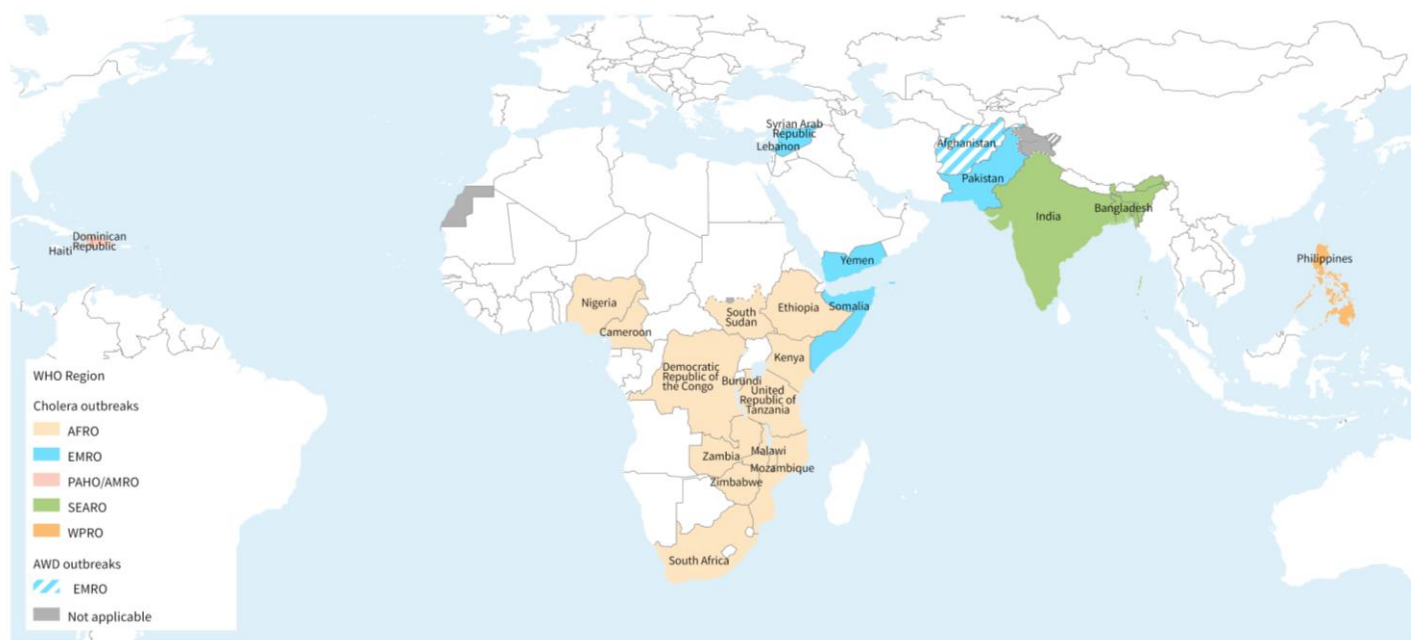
Syrian Arab Republic
Lebanon
Afghanistan
Pakistan
India
Bangladesh
Dominican Republic
Haiti
Yemen
Philippines
Nigeria
Cameroon
South Sudan
Ethiopia
Somalia
Kenya
Democratic Republic of the Congo
Burundi
United Republic of Tanzania
Zambia
Malawi
Mozambique
Zimbabwe
South Africa

WHO Region

Cholera outbreaks
AFRO
EMRO
PAHO/AMRO
SEARO
WPRO

AWD outbreaks
EMRO
Not applicable